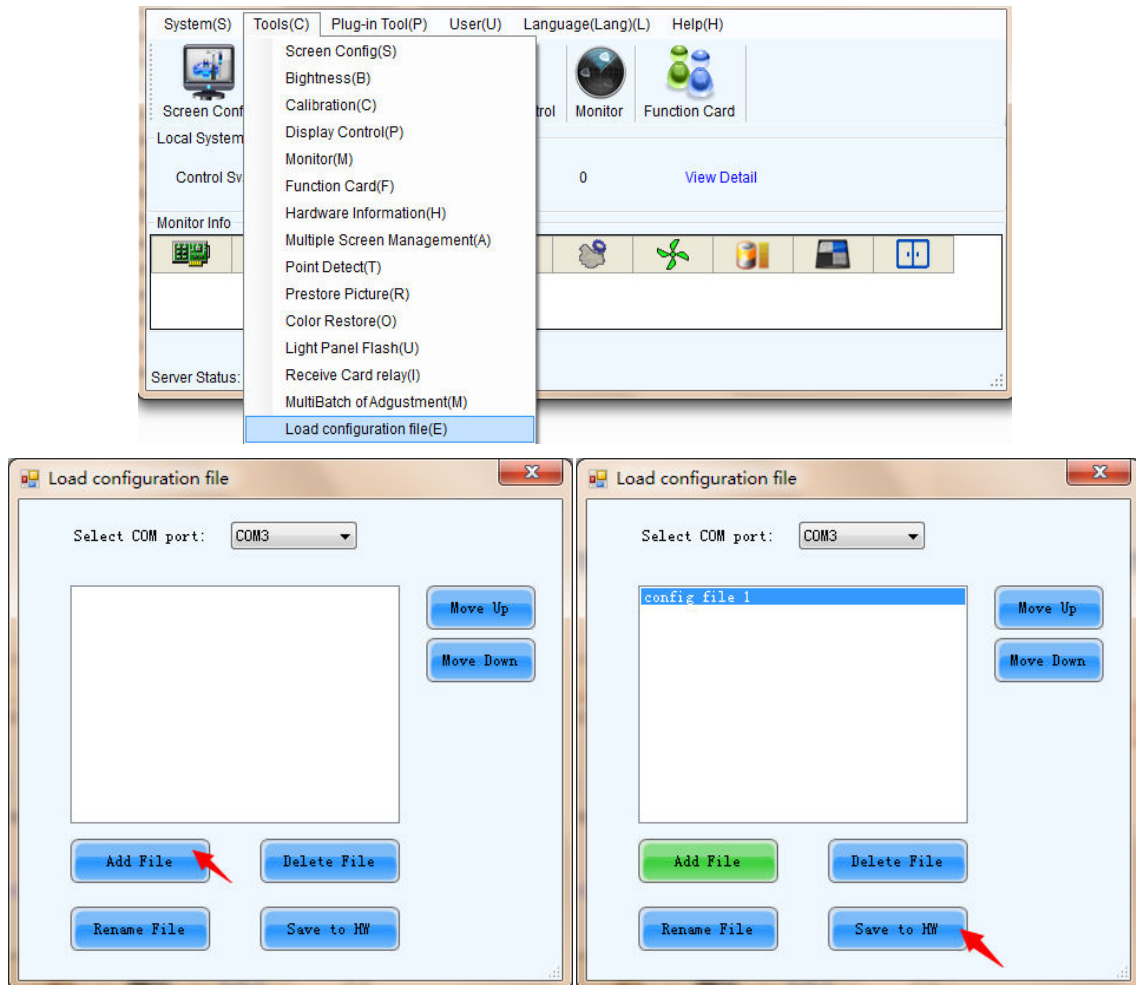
System(S) Tools(C) Plug-in Tool(P) User(U) Language(Lang)(L) Help(H)

Screen Conf

Screen Config(S)
Bightness(B)
Calibration(C)
Display Control(P)
Monitor(M)
Function Card(F)
Hardware Information(H)
Multiple Screen Management(A)
Point Detect(T)
Prestore Picture(R)
Color Restore(O)
Light Panel Flash(U)
Receive Card relay(I)
MultiBatch of Adgustment(M)
Load configuration file(E)

trol Monitor Function Card

Local System

Control Sy

0 View Detail

Monitor Info

Server Status:

Load configuration file

Select COM port: COM3

Move Up
Move Down

Add File
Delete File
Rename File
Save to HW

Load configuration file

Select COM port: COM3

config file 1

Move Up
Move Down

Add File
Delete File
Rename File
Save to HW